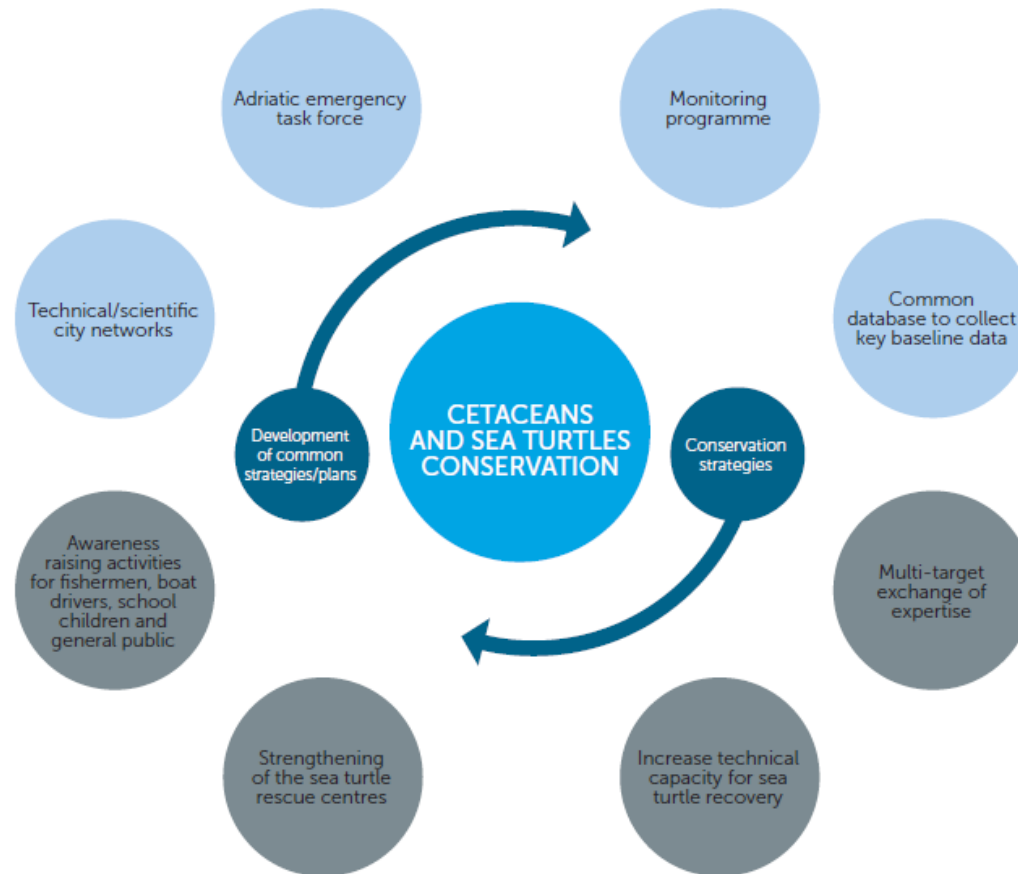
Adriatic emergency task force

Monitoring programme

Technical/scientific city networks

Common database to collect key baseline data

Development of common strategies/plans

CETACEANS AND SEA TURTLES CONSERVATION

Conservation strategies

Awareness raising activities for fishermen, boat drivers, school children and general public

Multi-target exchange of expertise

Strengthening of the sea turtle rescue centres

Increase technical capacity for sea turtle recovery